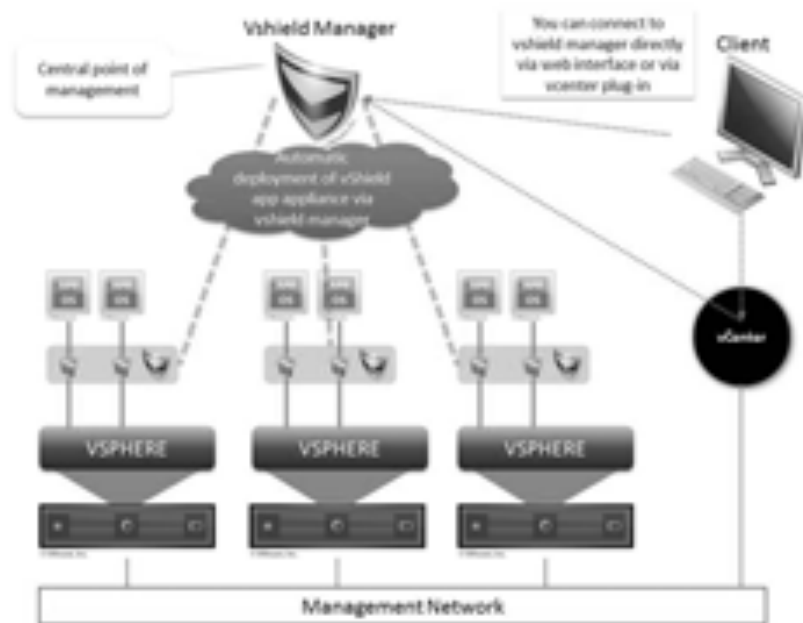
Vshield Manager

You can connect to vshield manager directly via web interface or via vcenter plug-in

Client

Central point of management

Automatic deployment of vShield app appliance via vshield manager

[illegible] OS

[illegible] OS

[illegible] OS

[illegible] OS

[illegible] OS

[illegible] OS

vCenter

VSPHERE

VSPHERE

VSPHERE

Management Network